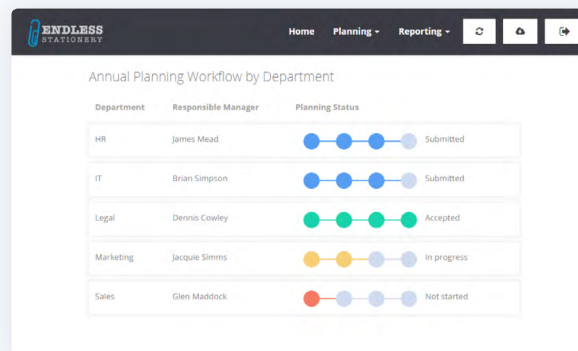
ENDLESS STATIONERY

Home Planning ▾ Reporting ▾

Annual Planning Workflow by Department

| Department | Responsible Manager | Planning Status | |
|---|---|---|---|
| HR | James Mead | | Submitted |
| IT | Brian Simpson | | Submitted |
| Legal | Dennis Cowley | | Accepted |
| Marketing | Jacquie Simms | | In progress |
| Sales | Glen Maddock | | Not started |